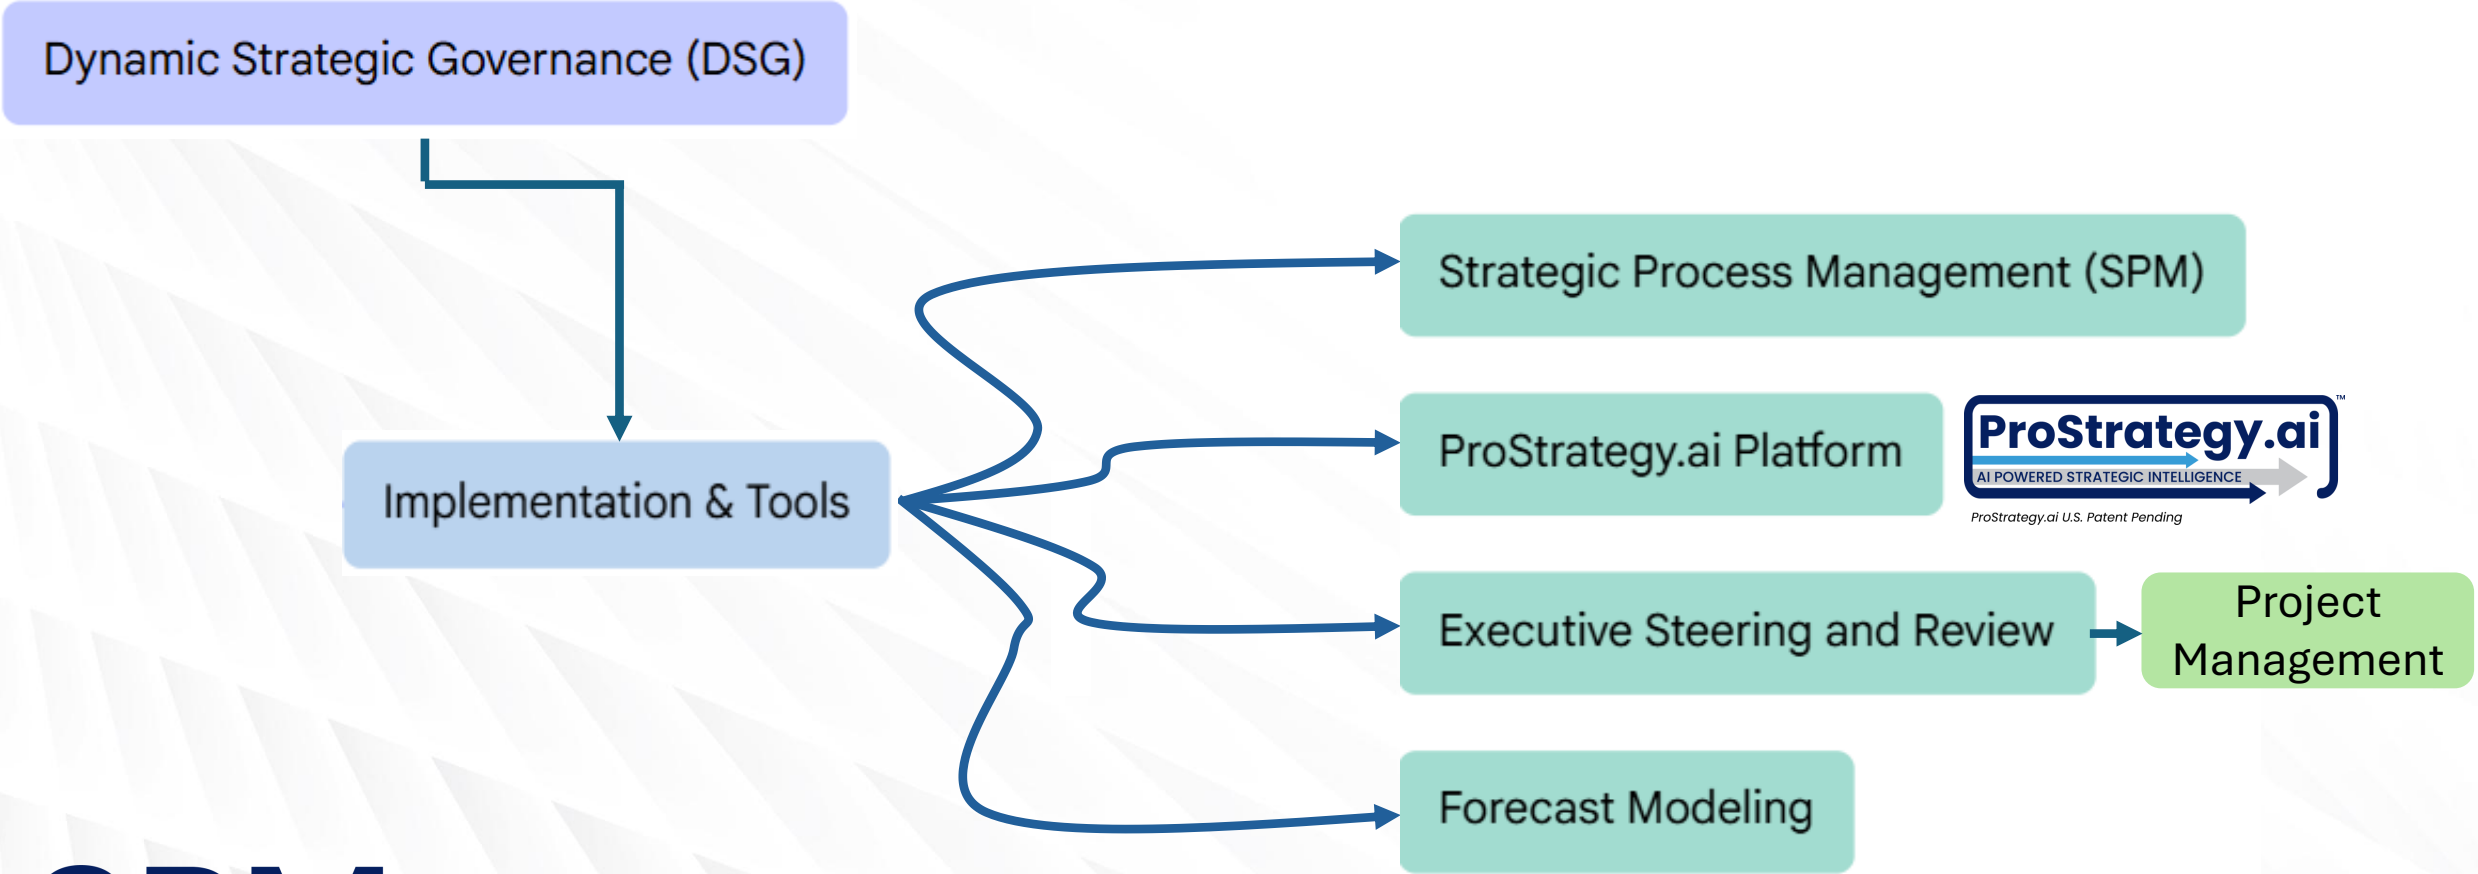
Dynamic Strategic Governance (DSG)

Implementation & Tools

Strategic Process Management (SPM)

ProStrategy.ai Platform

ProStrategy.ai™
AI POWERED STRATEGIC INTELLIGENCE
ProStrategy.ai U.S. Patent Pending

Executive Steering and Review

Project Management

Forecast Modeling

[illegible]